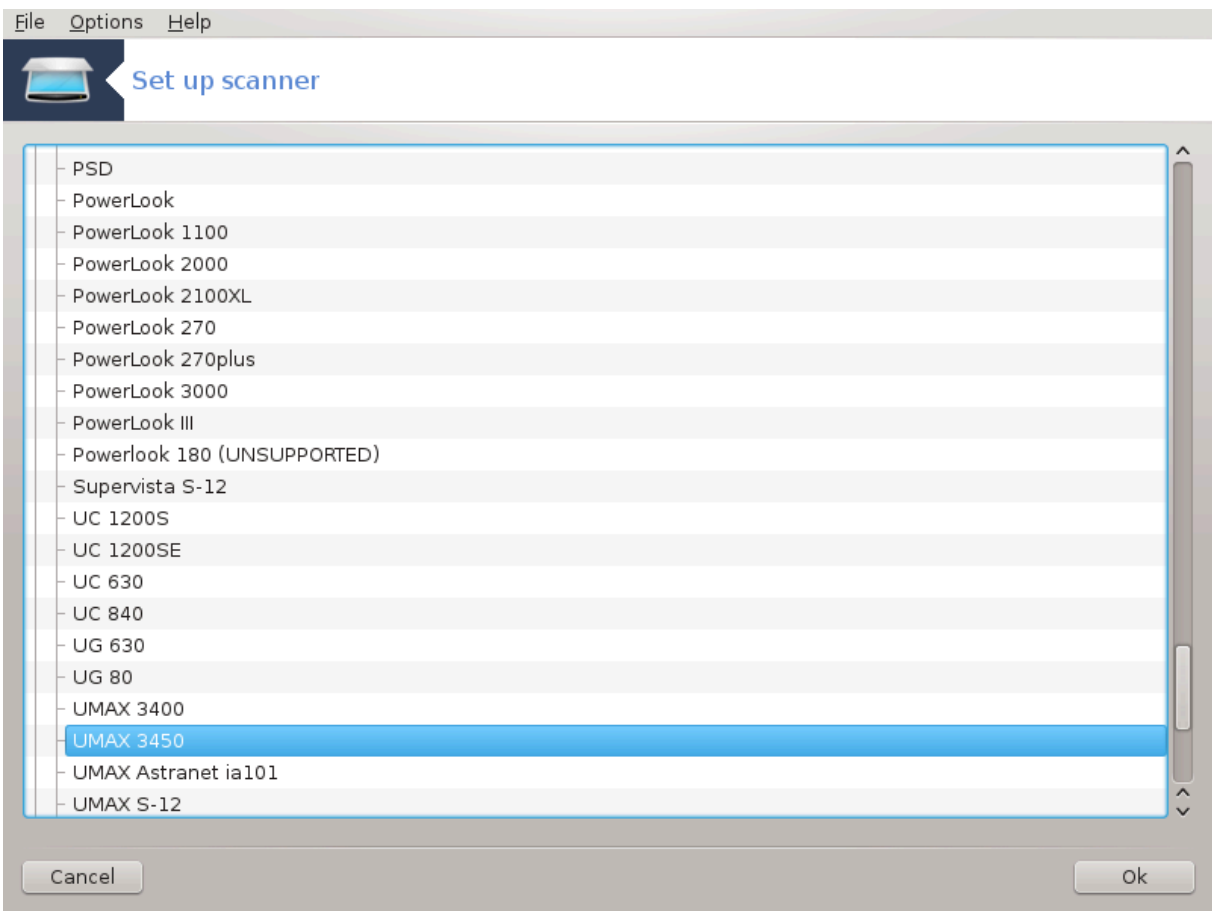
File Options Help

Set up scanner

PSD
PowerLook
PowerLook 1100
PowerLook 2000
PowerLook 2100XL
PowerLook 270
PowerLook 270plus
PowerLook 3000
PowerLook III
Powerlook 180 (UNSUPPORTED)
Supervista S-12
UC 1200S
UC 1200SE
UC 630
UC 840
UG 630
UG 80
UMAX 3400
UMAX 3450
UMAX Astranet ia101
UMAX S-12

Cancel
Ok